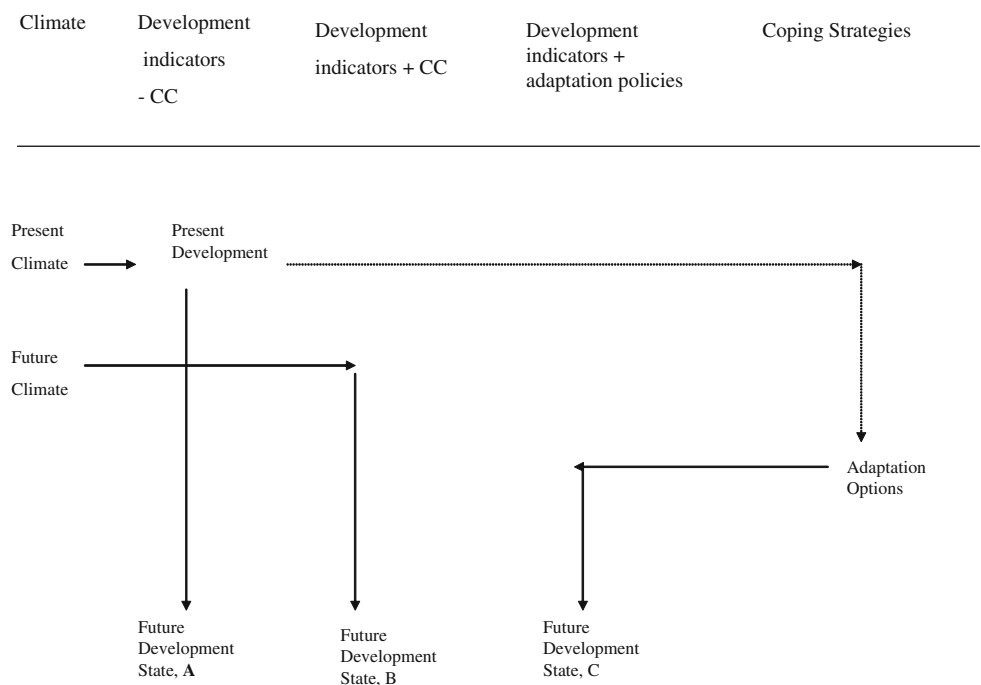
Climate

Development indicators - CC

Development indicators + CC

Development indicators + adaptation policies

Coping Strategies

Present Climate

Present Development

Future Climate

Adaptation Options

Future Development State, **A**

Future Development State, B

Future Development State, C